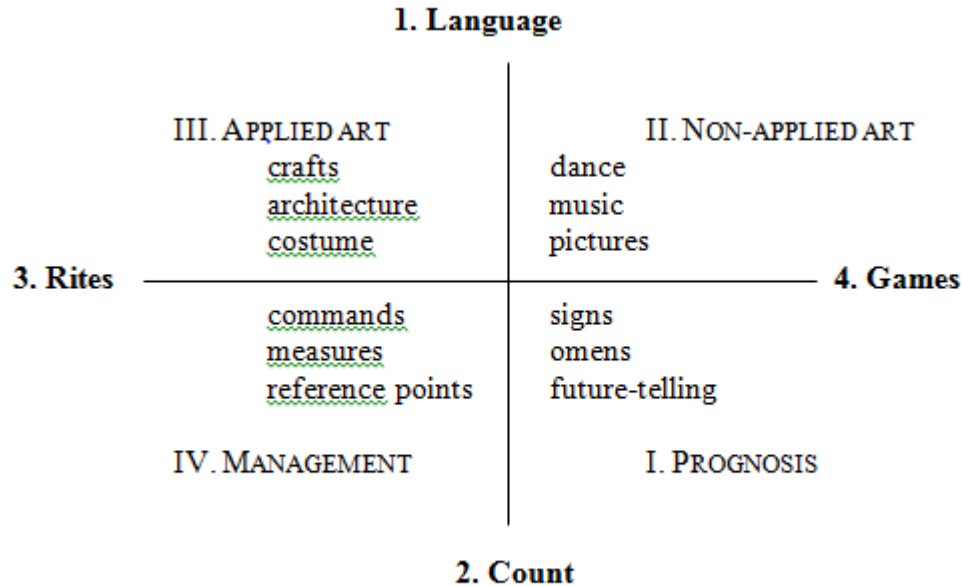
1. Language

III. APPLIED ART
crafts
architecture
costume

II. NON-APPLIED ART
dance
music
pictures

3. Rites

4. Games

commands
measures
reference points

signs
omens
future-telling

IV. MANAGEMENT

I. PROGNOSIS

2. Count